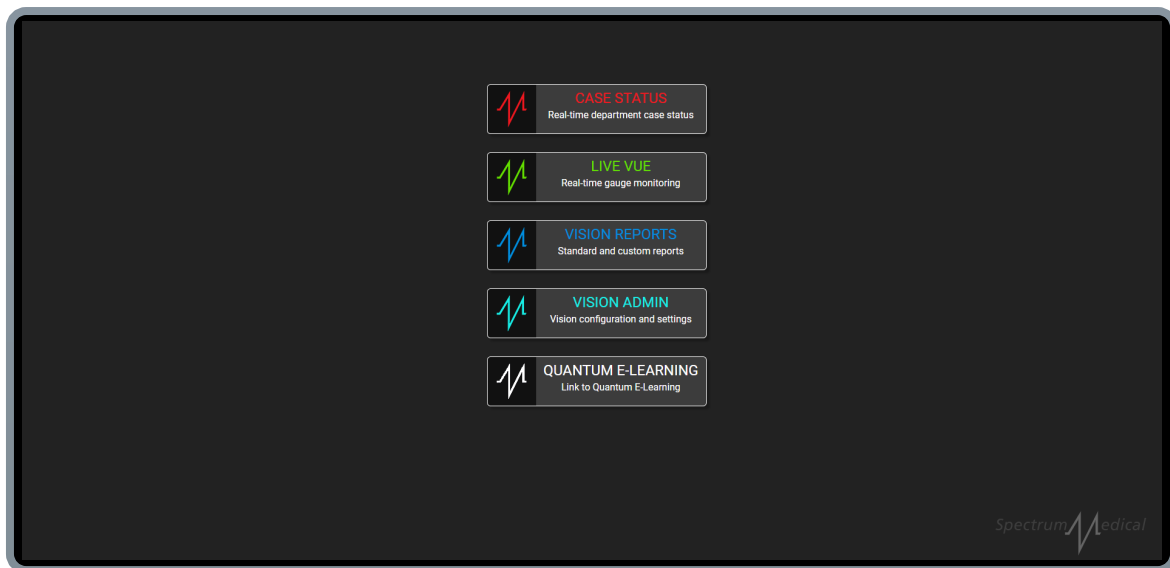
CASE STATUS
Real-time department case status

LIVE VUE
Real-time gauge monitoring

VISION REPORTS
Standard and custom reports

VISION ADMIN
Vision configuration and settings

QUANTUM E-LEARNING
Link to Quantum E-Learning

Spectrum Medical